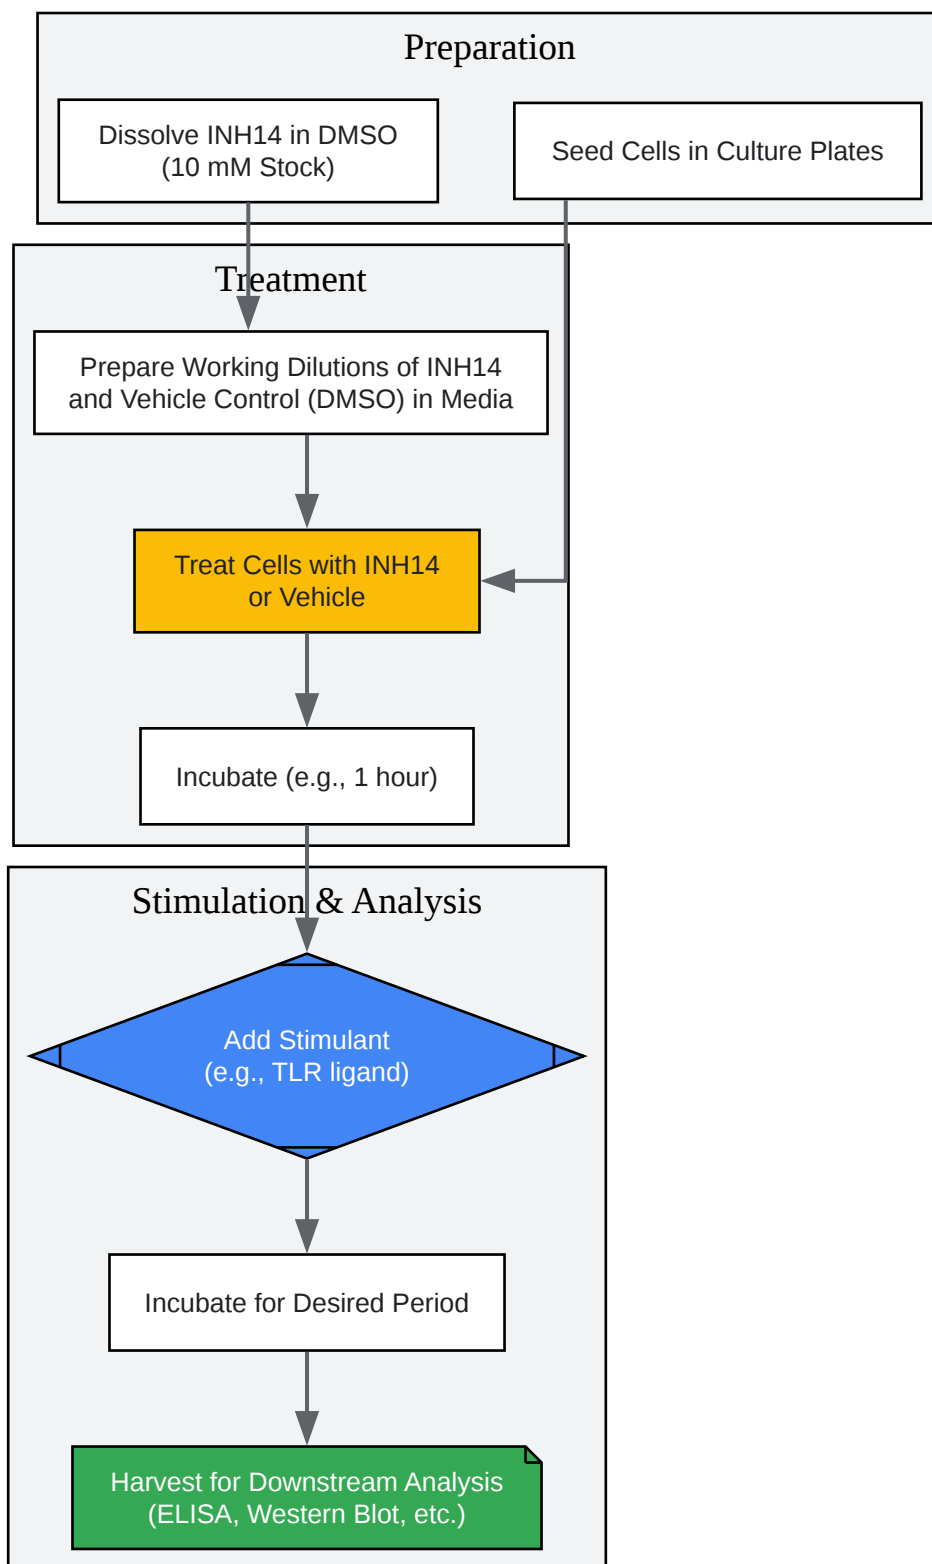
Preparation

Dissolve INH14 in DMSO (10 mM Stock)

Seed Cells in Culture Plates

Treatment

Prepare Working Dilutions of INH14 and Vehicle Control (DMSO) in Media

Treat Cells with INH14 or Vehicle

Incubate (e.g., 1 hour)

Stimulation & Analysis

Add Stimulant (e.g., TLR ligand)

Incubate for Desired Period

Harvest for Downstream Analysis (ELISA, Western Blot, etc.)